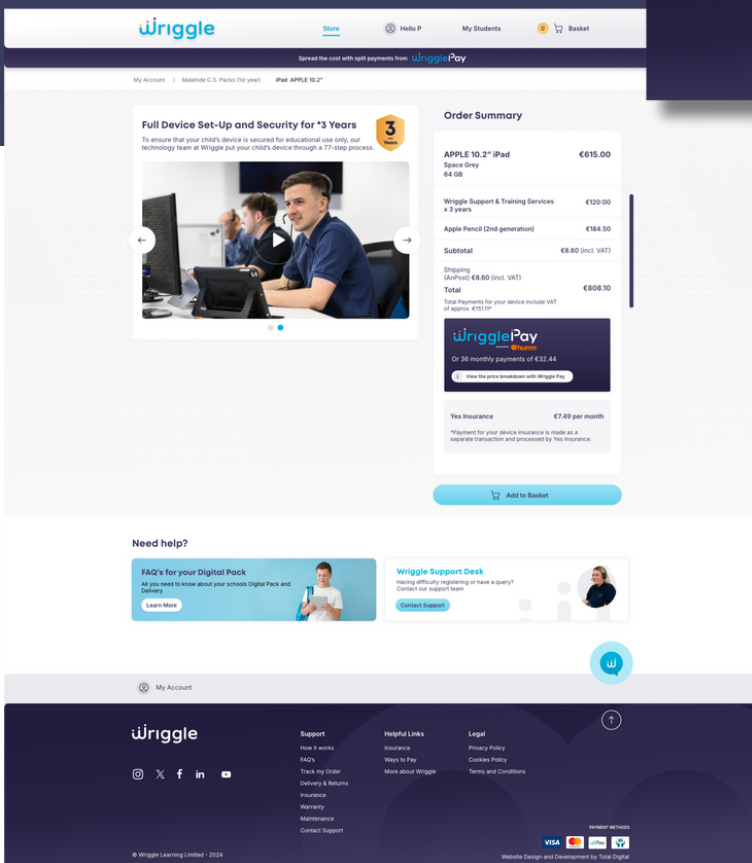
wriggle

Store

Hello P

My Students

0 Basket

Spread the cost with split payments from wrigglePay

My Account > Malahide C.S. Packs (1st year) > iPad APPLE 10.2"

Full Device Set-Up and Security for *3 Years

3 Years

To ensure that your child's device is secured for educational use only, our technology team at Wriggle put your child's device through a 77-step process.

Order Summary

APPLE 10.2" iPad €615.00
Space Grey
64 GB

Wriggle Support & Training Services x 3 years €120.00

Apple Pencil (2nd generation) €184.50

Subtotal €8.60 (incl. VAT)

Shipping (AnPost) €8.60 (incl. VAT)

Total €808.10

Total Payments for your device include VAT of approx. €151.11*

wrigglePay humm

Or 36 monthly payments of €32.44

View the price breakdown with Wriggle Pay

Yes Insurance €7.49 per month

*Payment for your device insurance is made as a separate transaction and processed by Yes Insurance.

Add to Basket

Need help?

FAQ's for your Digital Pack
All you need to know about your schools Digital Pack and Delivery
Learn More

Wriggle Support Desk
Having difficulty registering or have a query? Contact our support team
Contact Support

My Account

wriggle

Support
How it works
FAQ's
Track my Order
Delivery & Returns
Insurance
Warranty
Maintenance
Contact Support

Helpful Links
Insurance
Ways to Pay
More about Wriggle

Legal
Privacy Policy
Cookies Policy
Terms and Conditions

PAYMENT METHODS
VISA

© Wriggle Learning Limited - 2024

Website Design and Development by Total Digital